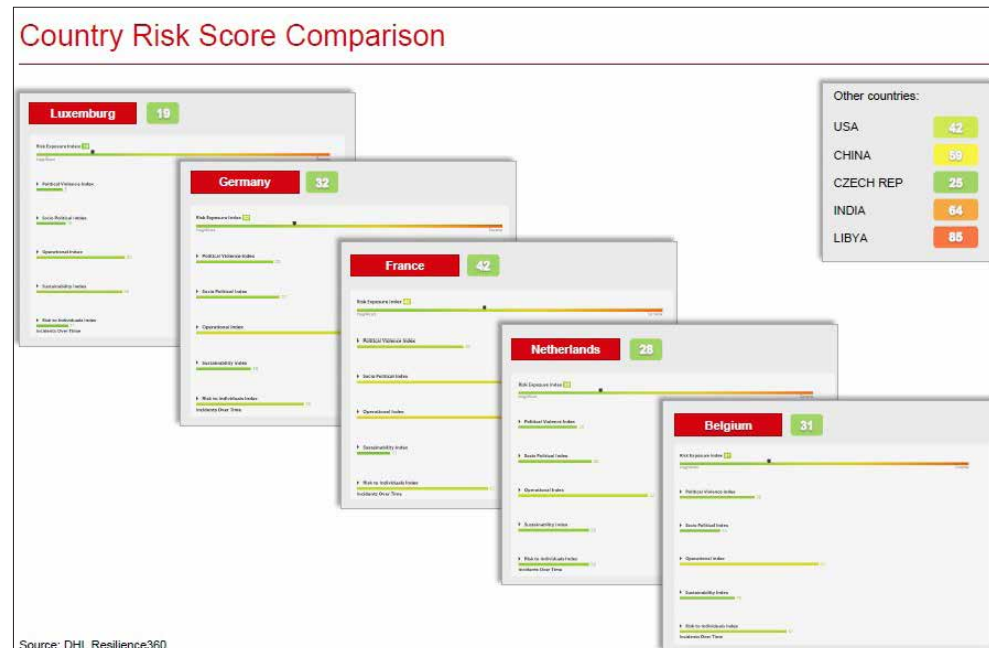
Country Risk Score Comparison

Luxemburg 19

Risk Exposure Index

Political Violence Index

Socio Political Index

Operational Index

Sustainability Index

Risk to Individuals Index

Incidents Over Time

Germany 32

Risk Exposure Index

Political Violence Index

Socio Political Index

Operational Index

Sustainability Index

Risk to Individuals Index

Incidents Over Time

France 42

Risk Exposure Index

Political Violence Index

Socio Political Index

Operational Index

Sustainability Index

Risk to Individuals Index

Incidents Over Time

Netherlands 28

Risk Exposure Index

Political Violence Index

Socio Political Index

Operational Index

Sustainability Index

Risk to Individuals Index

Incidents Over Time

Belgium 31

Risk Exposure Index

Political Violence Index

Socio Political Index

Operational Index

Sustainability Index

Risk to Individuals Index

Incidents Over Time

Other countries:

| | |
|---|---|
| USA | 42 |
| CHINA | 59 |
| CZECH REP | 25 |
| INDIA | 64 |
| LIBYA | 85 |

Source: DHL Resilience360